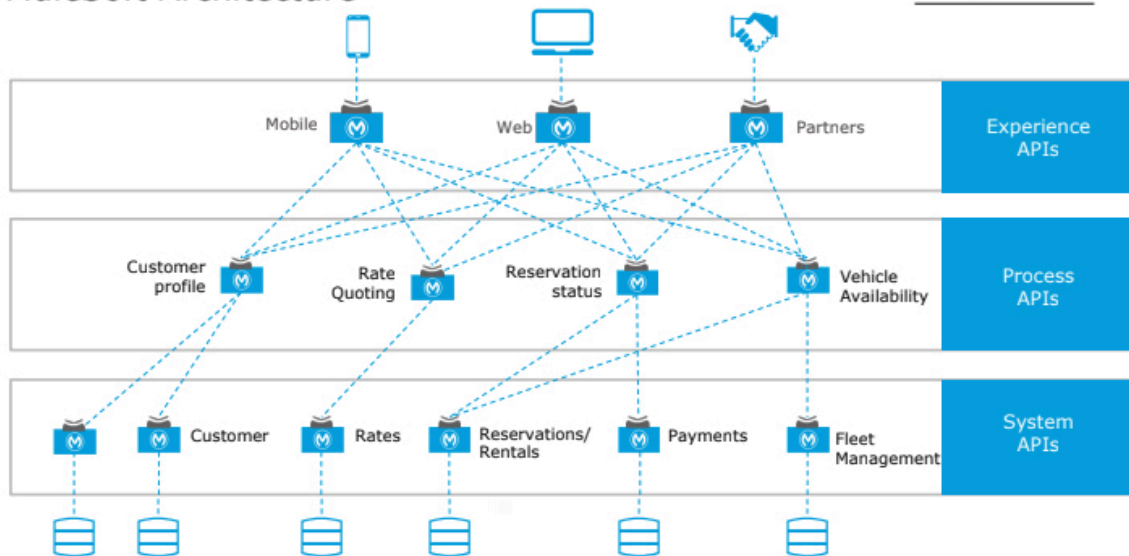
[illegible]

Mobile

Web

Partners

Experience APIs

Customer profile

Rate Quoting

Reservation status

Vehicle Availability

Process APIs

Customer

Rates

Reservations/ Rentals

Payments

Fleet Management

System APIs